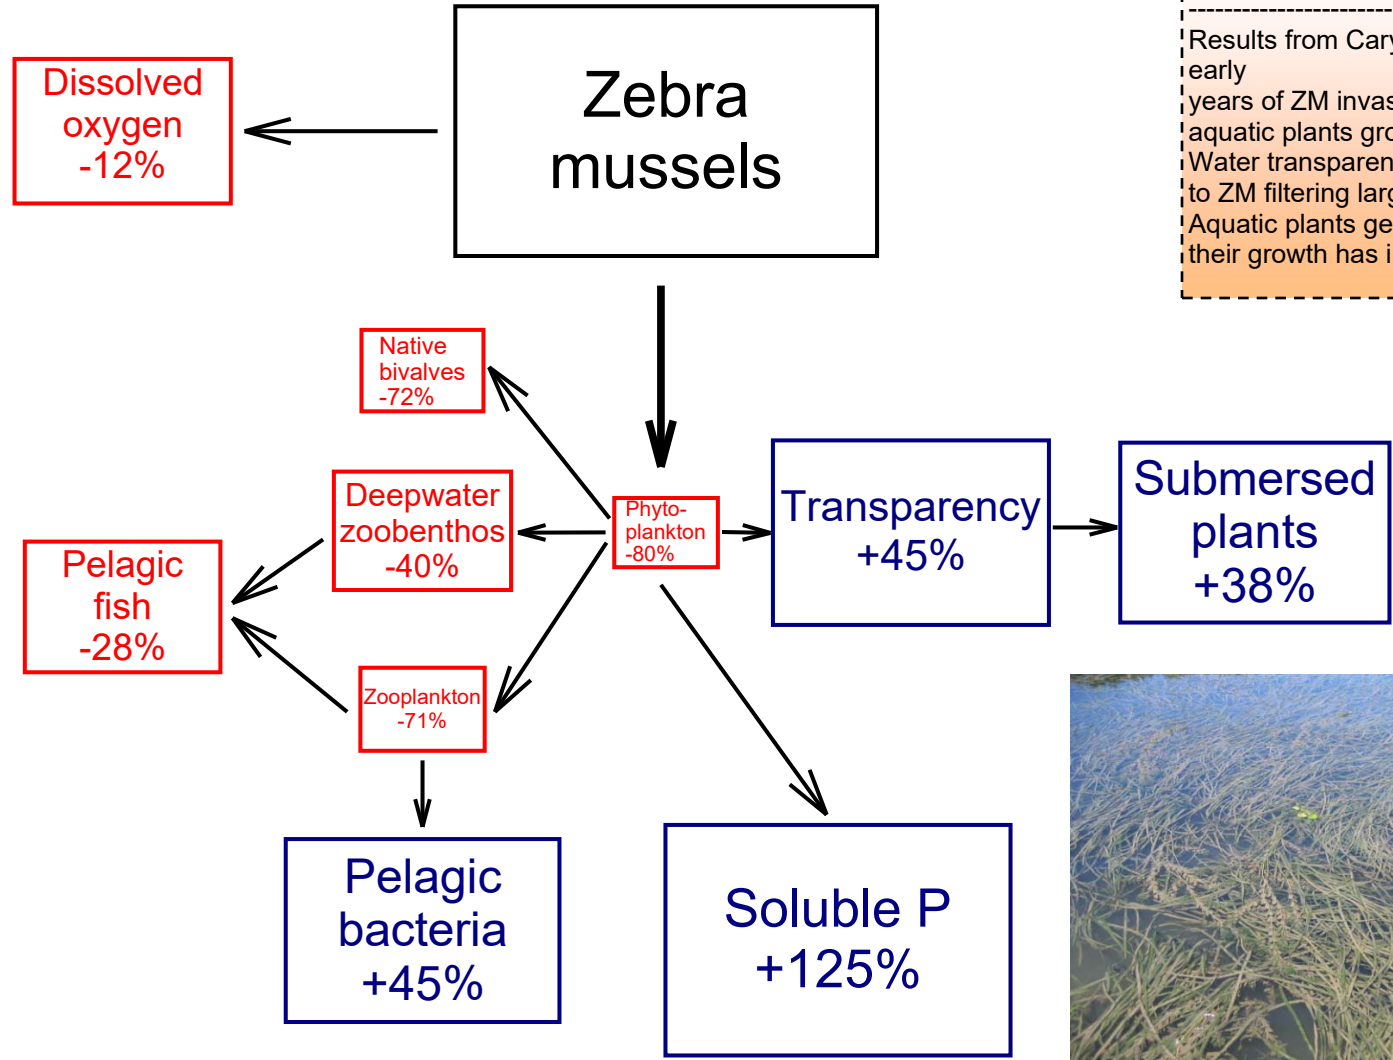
Dissolved oxygen -12%

Zebra mussels

Results from Cary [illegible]
early
years of ZM invas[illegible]
aquatic plants gro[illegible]
Water transparen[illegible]
to ZM filtering larg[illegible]
Aquatic plants ge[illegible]
their growth has i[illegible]

Native bivalves -72%

Deepwater zoobenthos -40%

Phyto-plankton -80%

Transparency +45%

Submersed plants +38%

Pelagic fish -28%

Zooplankton -71%

Pelagic bacteria +45%

Soluble P +125%